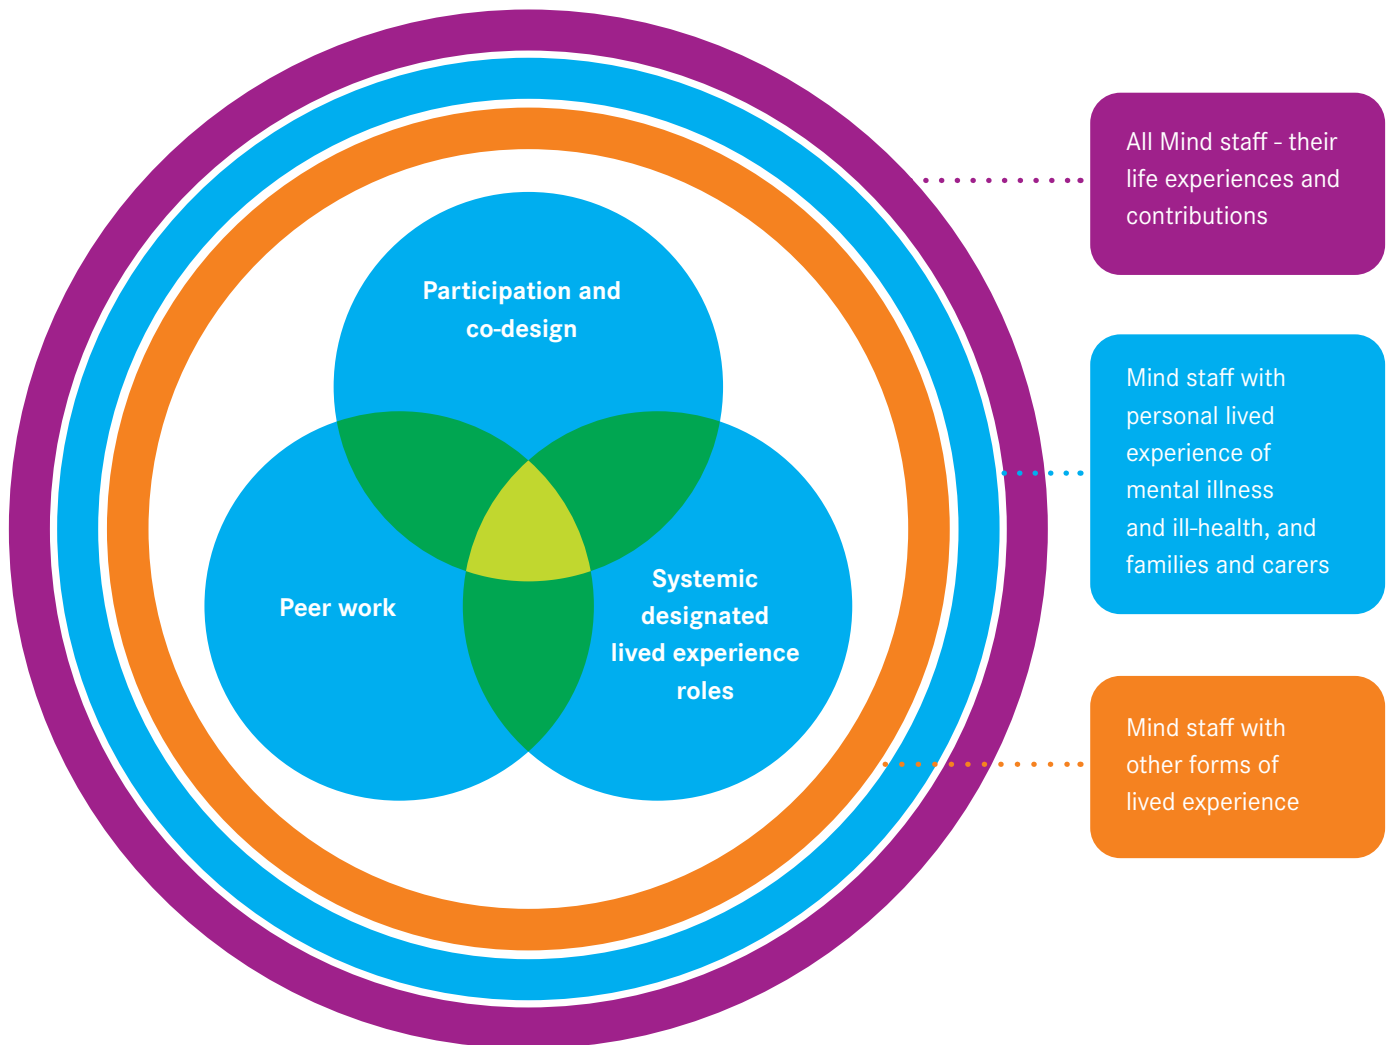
Participation and co-design

Peer work

Systemic designated lived experience roles

All Mind staff - their life experiences and contributions

Mind staff with personal lived experience of mental illness and ill-health, and families and carers

Mind staff with other forms of lived experience